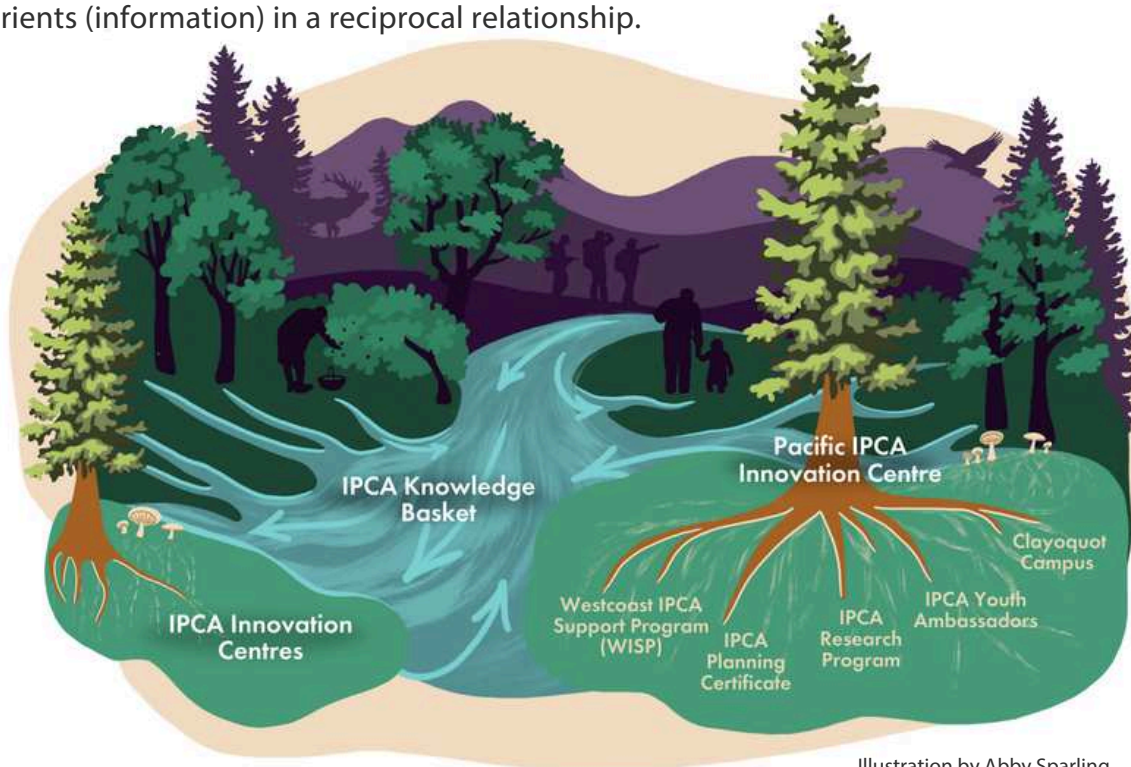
rients (information) in a reciprocal relationship.

Pacific IPCA Innovation Centre

IPCA Knowledge Basket

IPCA Innovation Centres

Westcoast IPCA Support Program (WISP)

IPCA Planning Certificate

IPCA Research Program

IPCA Youth Ambassadors

Clayoquot Campus

Illustration by Abby Sparling